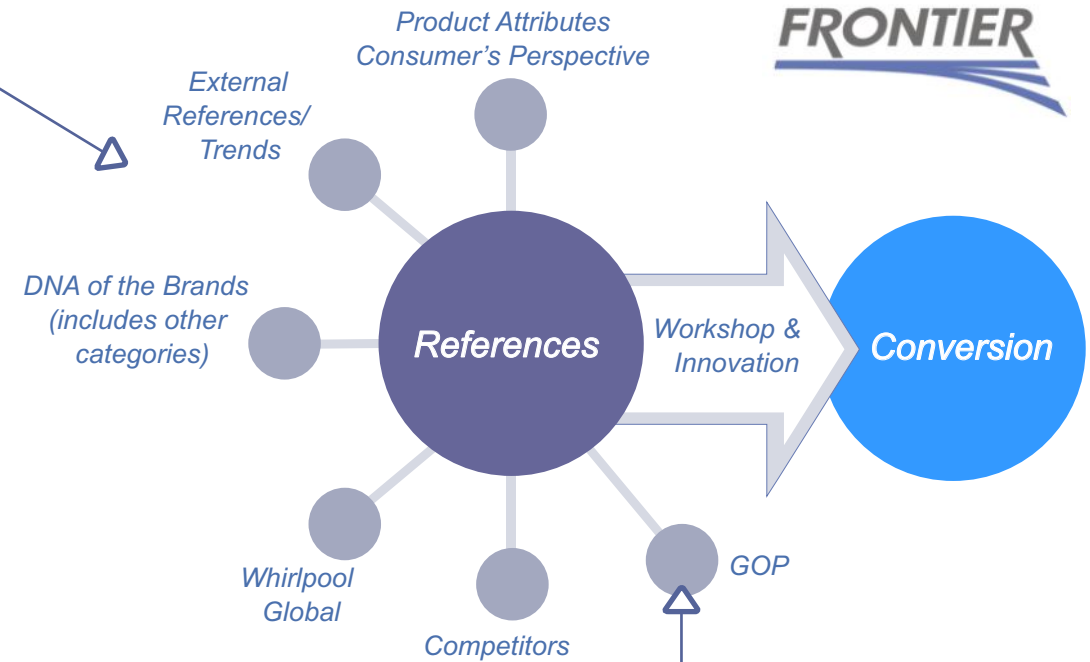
FRONTIER

Product Attributes
Consumer's Perspective

External
References/
Trends

DNA of the Brands
(includes other
categories)

References

Workshop &
Innovation

Conversion

Whirlpool
Global

Competitors

GOP